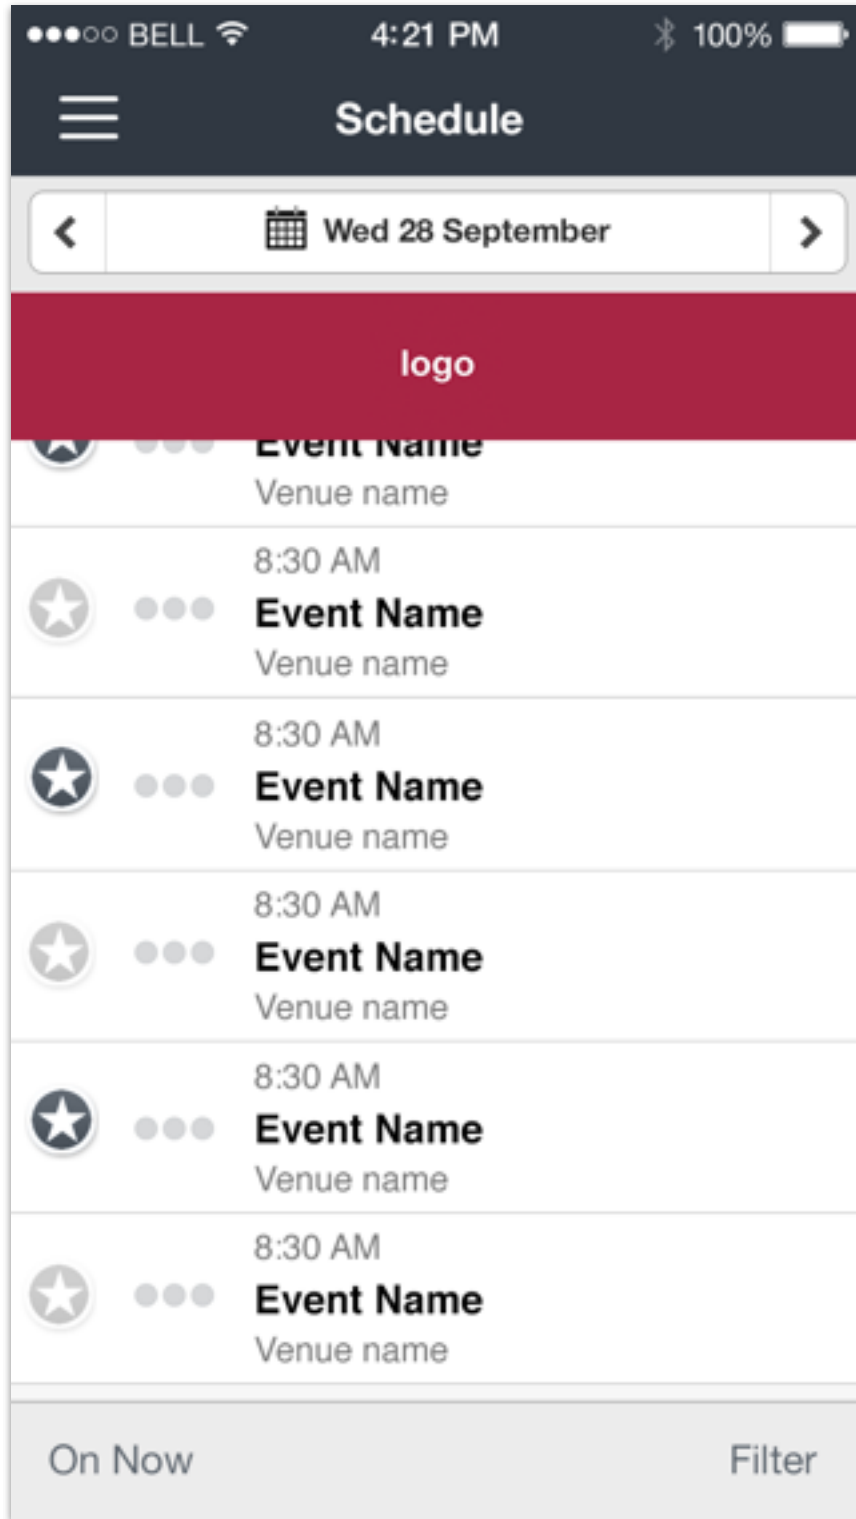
●●●○○ BELL 4:21 PM 100%

Schedule

<

Wed 28 September

>

logo

Event Name
Venue name

8:30 AM
Event Name
Venue name

8:30 AM
Event Name
Venue name

8:30 AM
Event Name
Venue name

8:30 AM
Event Name
Venue name

8:30 AM
Event Name
Venue name

On Now

Filter